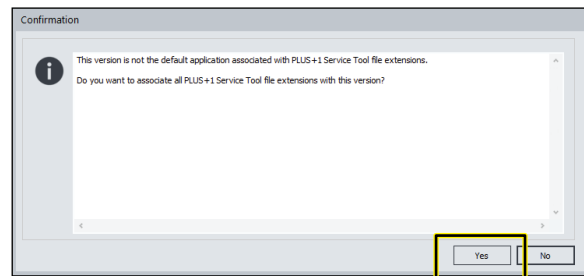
Confirmation

This version is not the default application associated with PLUS+1 Service Tool file extensions.

Do you want to associate all PLUS+1 Service Tool file extensions with this version?

Yes

No